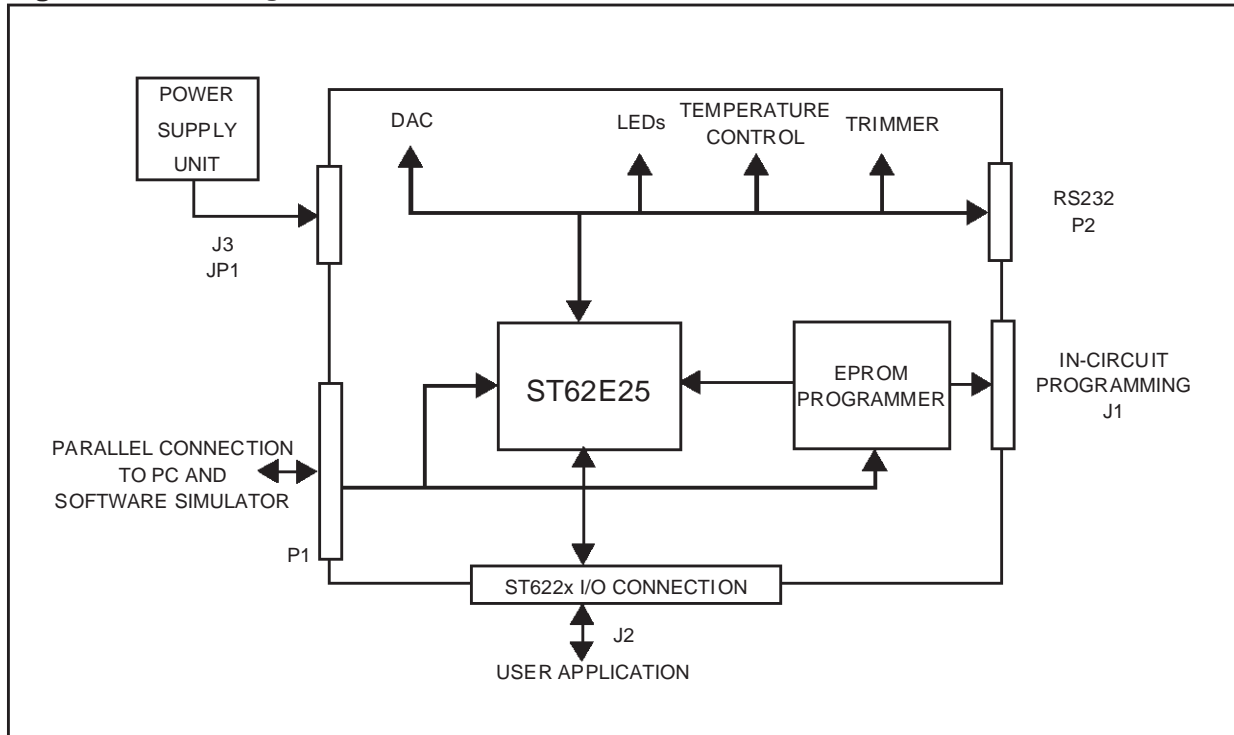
POWER SUPPLY UNIT

DAC

LEDs

TEMPERATURE CONTROL

TRIMMER

RS232
P2

J3
JP1

ST62E25

EPROM PROGRAMMER

IN-CIRCUIT PROGRAMMING
J1

PARALLEL CONNECTION TO PC AND SOFTWARE SIMULATOR

P1

ST622x I/O CONNECTION

J2

USER APPLICATION